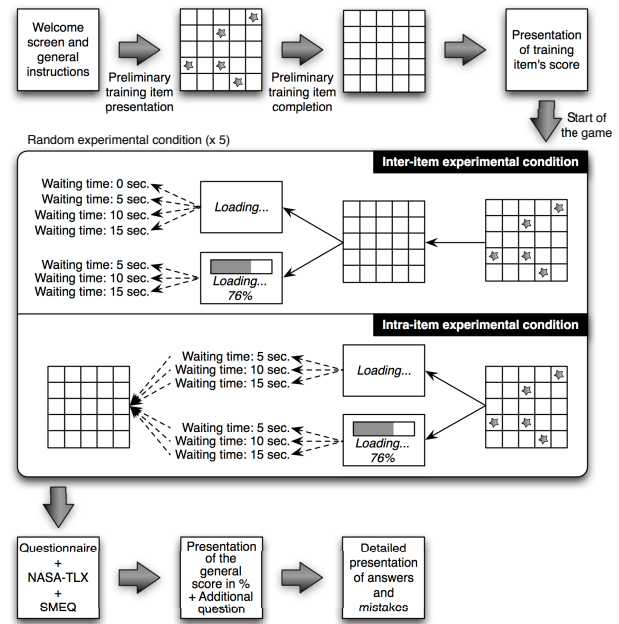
Welcome screen and general instructions

Preliminary training item presentation

Preliminary training item completion

Presentation of training item's score

Start of the game

Random experimental condition (x 5)

Inter-item experimental condition

Waiting time: 0 sec.
Waiting time: 5 sec.
Waiting time: 10 sec.
Waiting time: 15 sec.

Loading...

Waiting time: 5 sec.
Waiting time: 10 sec.
Waiting time: 15 sec.

Loading... 76%

Intra-item experimental condition

Waiting time: 5 sec.
Waiting time: 10 sec.
Waiting time: 15 sec.

Loading...

Waiting time: 5 sec.
Waiting time: 10 sec.
Waiting time: 15 sec.

Loading... 76%

Questionnaire + NASA-TLX + SMEQ

Presentation of the general score in % + Additional question

Detailed presentation of answers and mistakes